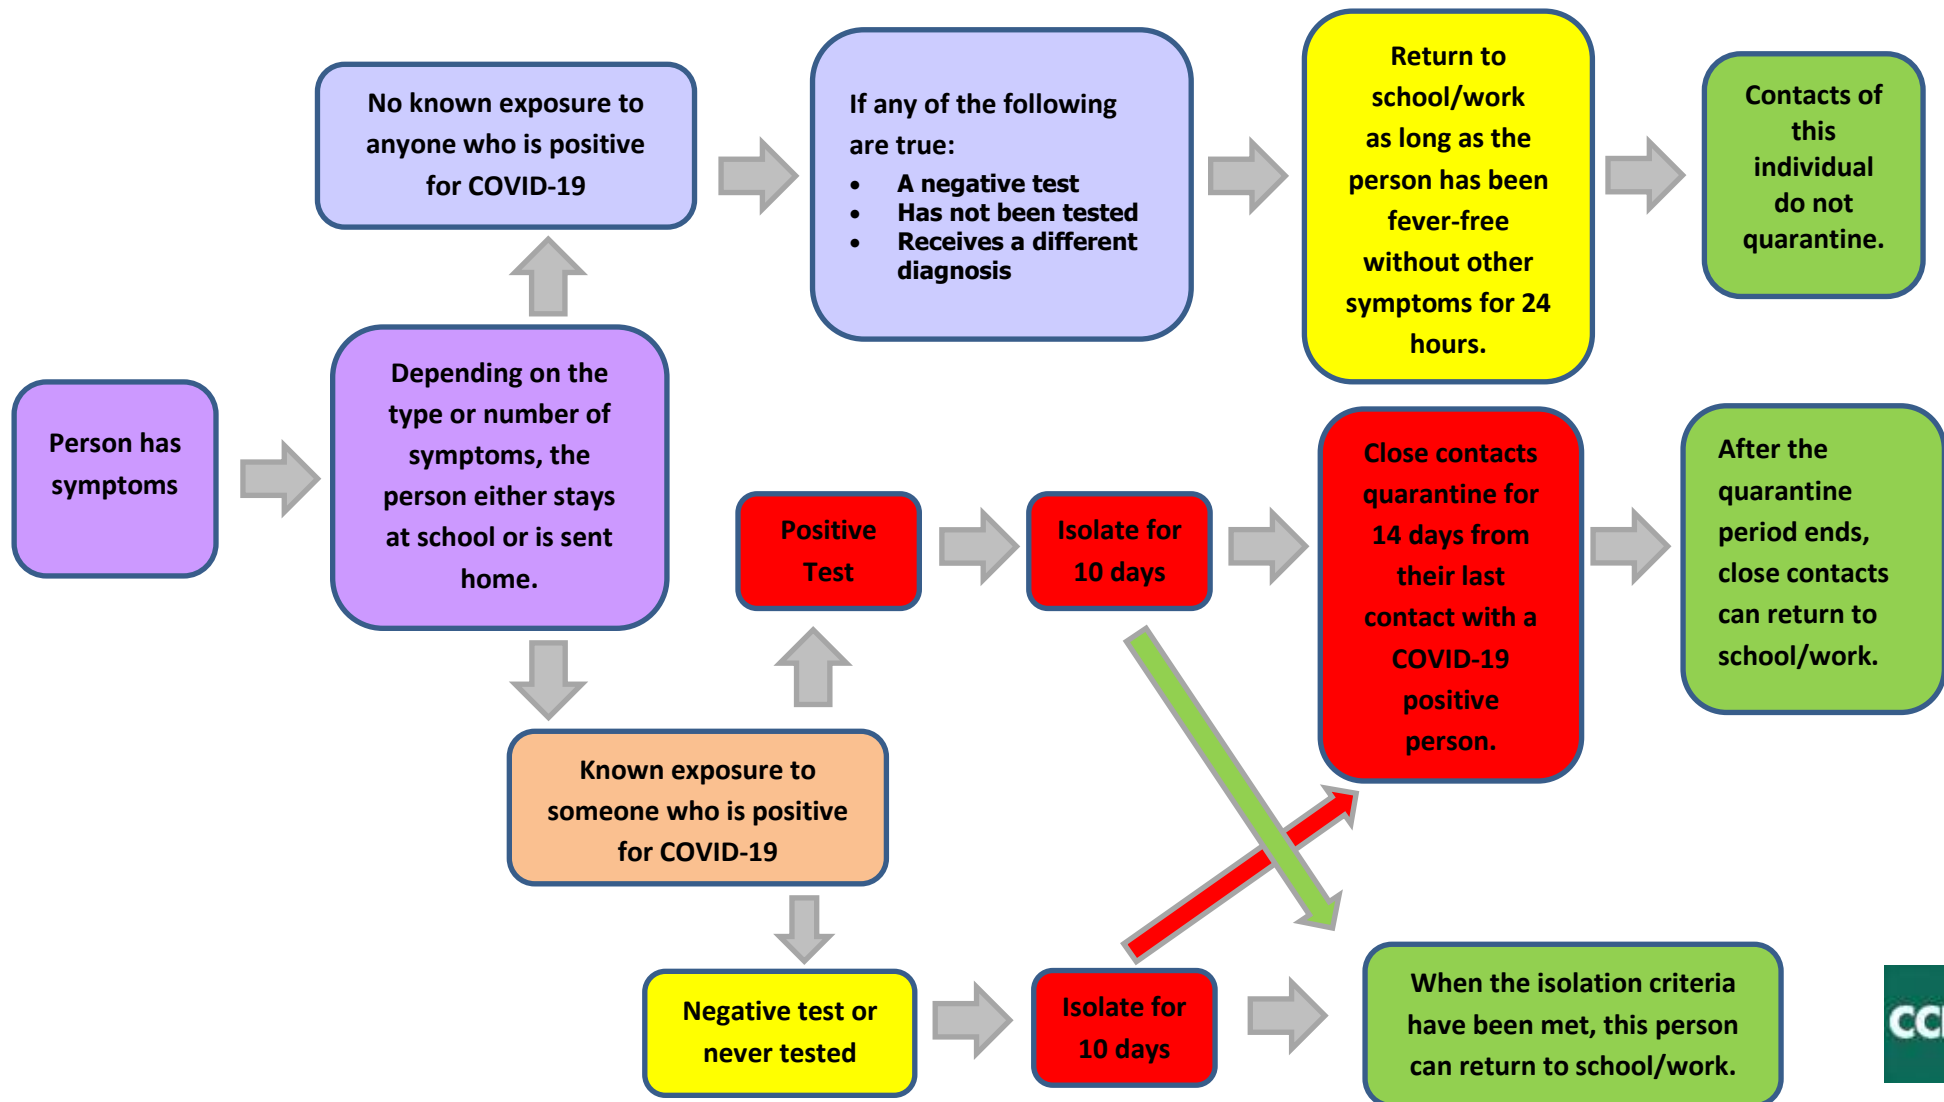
Person has symptoms

Depending on the type or number of symptoms, the person either stays at school or is sent home.

No known exposure to anyone who is positive for COVID-19

If any of the following are true:
- A negative test
- Has not been tested
- Receives a different diagnosis

Return to school/work as long as the person has been fever-free without other symptoms for 24 hours.

Contacts of this individual do not quarantine.

Positive Test

Isolate for 10 days

Close contacts quarantine for 14 days from their last contact with a COVID-19 positive person.

After the quarantine period ends, close contacts can return to school/work.

Known exposure to someone who is positive for COVID-19

Negative test or never tested

Isolate for 10 days

When the isolation criteria have been met, this person can return to school/work.

CC